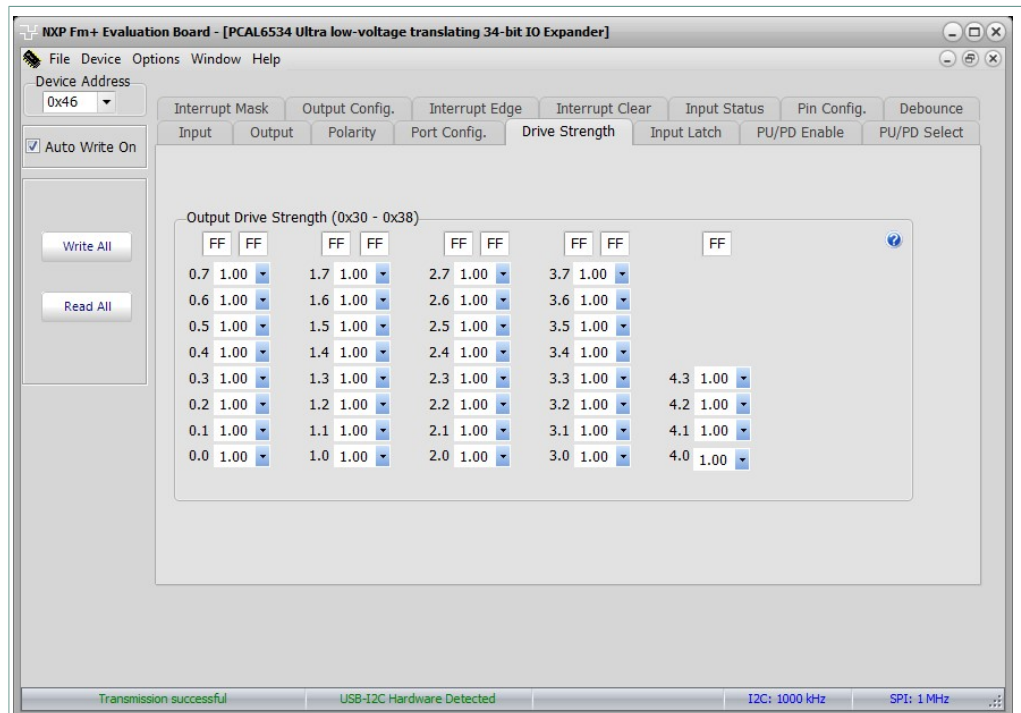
NXP Fm+ Evaluation Board - [PCAL6534 Ultra low-voltage translating 34-bit IO Expander]

File Device Options Window Help

Device Address
0x46

Auto Write On

Write All

Read All

Interrupt Mask | Output Config. | Interrupt Edge | Interrupt Clear | Input Status | Pin Config. | Debounce
Input | Output | Polarity | Port Config. | Drive Strength | Input Latch | PU/PD Enable | PU/PD Select

Output Drive Strength (0x30 - 0x38)

| FF FF | FF FF | FF FF | FF FF | FF |
|---|---|---|---|---|
| 0.7 1.00 | 1.7 1.00 | 2.7 1.00 | 3.7 1.00 | |
| 0.6 1.00 | 1.6 1.00 | 2.6 1.00 | 3.6 1.00 | |
| 0.5 1.00 | 1.5 1.00 | 2.5 1.00 | 3.5 1.00 | |
| 0.4 1.00 | 1.4 1.00 | 2.4 1.00 | 3.4 1.00 | |
| 0.3 1.00 | 1.3 1.00 | 2.3 1.00 | 3.3 1.00 | 4.3 1.00 |
| 0.2 1.00 | 1.2 1.00 | 2.2 1.00 | 3.2 1.00 | 4.2 1.00 |
| 0.1 1.00 | 1.1 1.00 | 2.1 1.00 | 3.1 1.00 | 4.1 1.00 |
| 0.0 1.00 | 1.0 1.00 | 2.0 1.00 | 3.0 1.00 | 4.0 1.00 |

Transmission successful | USB-I2C Hardware Detected | I2C: 1000 kHz | SPI: 1 MHz